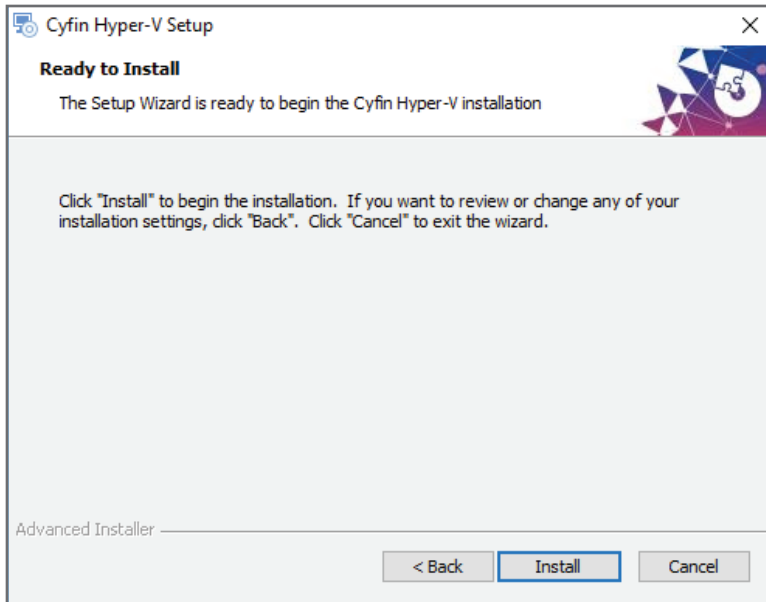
Cyfin Hyper-V Setup

Ready to Install

The Setup Wizard is ready to begin the Cyfin Hyper-V installation

Click "Install" to begin the installation. If you want to review or change any of your installation settings, click "Back". Click "Cancel" to exit the wizard.

Advanced Installer

< Back

Install

Cancel